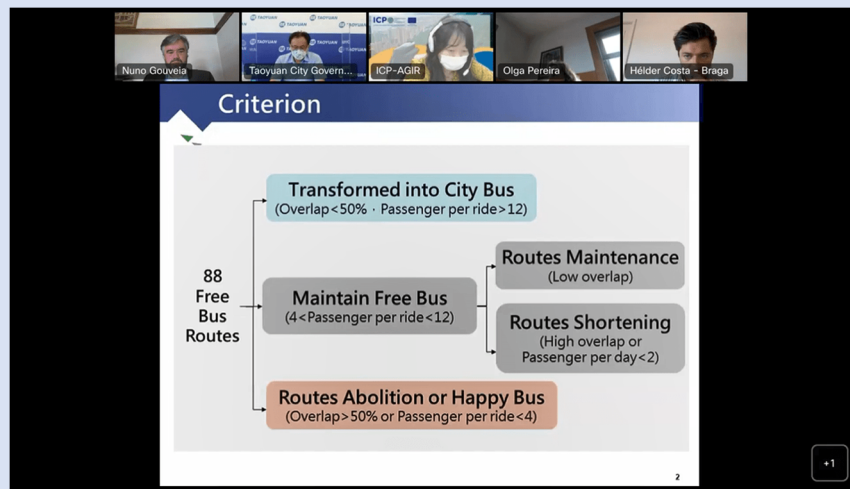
Nuno Gouveia

Taoyuan City Govern...

ICP-AGIR

Olga Pereira

Hélder Costa - Braga

Criterion

88 Free Bus Routes

Transformed into City Bus
(Overlap<50% · Passenger per ride>12)

Maintain Free Bus
(4<Passenger per ride<12)

Routes Maintenance
(Low overlap)

Routes Shortening
(High overlap or Passenger per day<2)

Routes Abolition or Happy Bus
(Overlap>50% or Passenger per ride<4)

2

+1